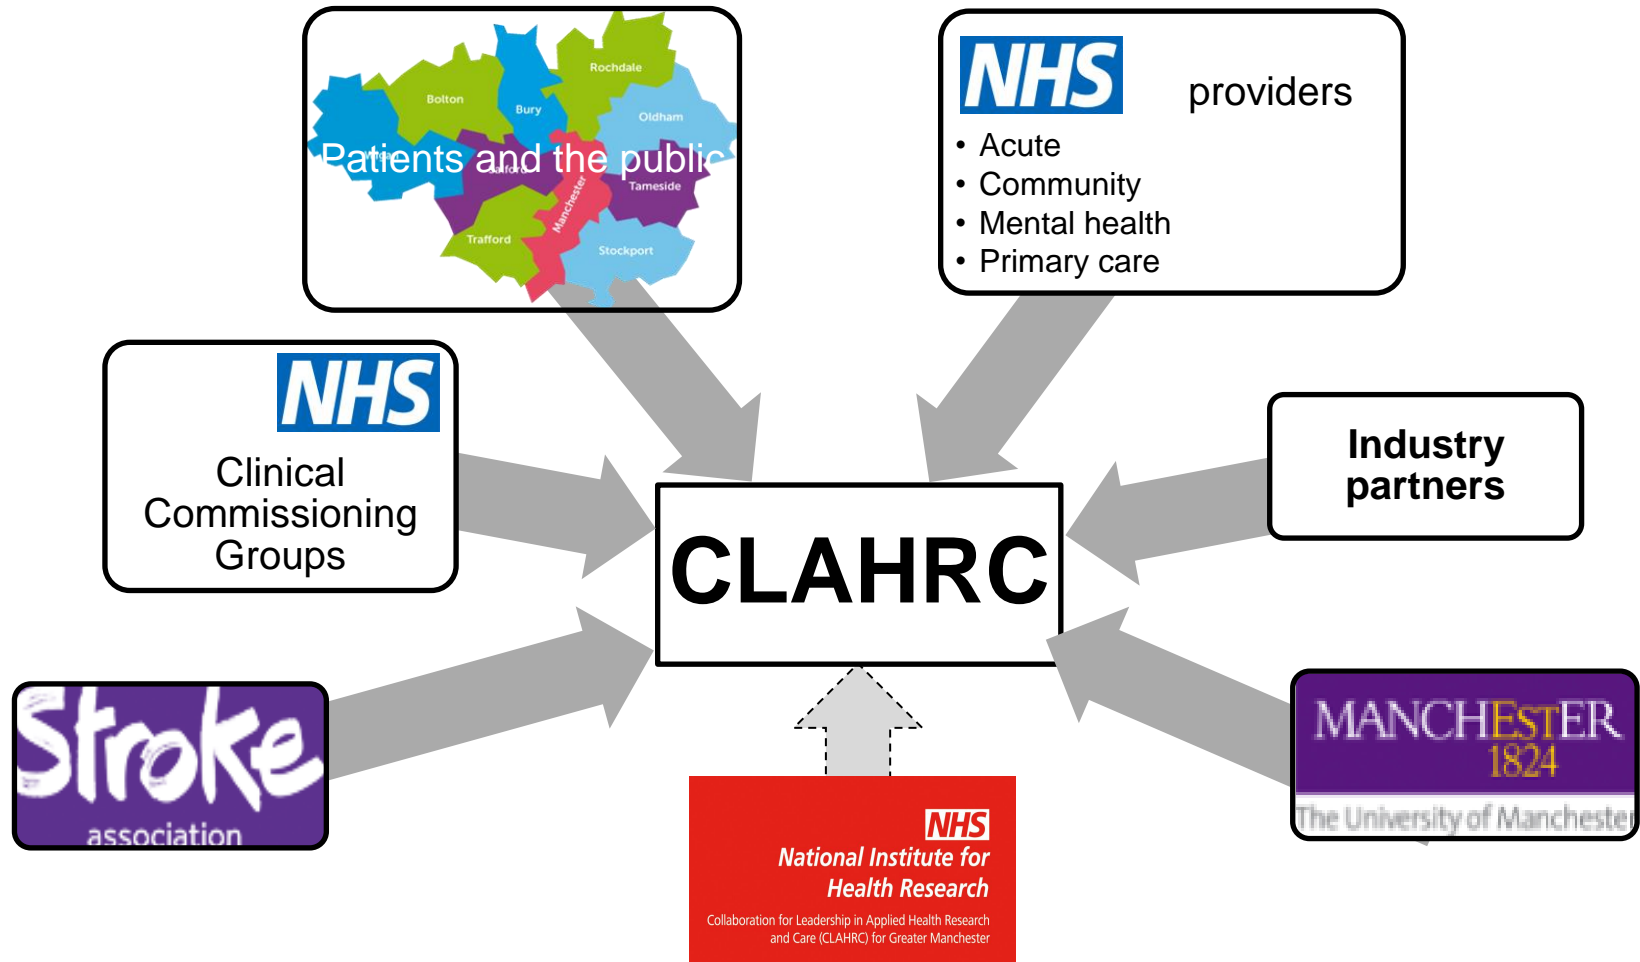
Rochdale
Bolton
Bury
Oldham
Patients and the public
Salford
Tameside
Manchester
Trafford
Stockport

NHS providers
• Acute
• Community
• Mental health
• Primary care

NHS
Clinical Commissioning Groups

CLAHRC

Industry partners

Stroke association

NHS
National Institute for Health Research
Collaboration for Leadership in Applied Health Research and Care (CLAHRC) for Greater Manchester

MANCHESTER 1824
The University of Manchester